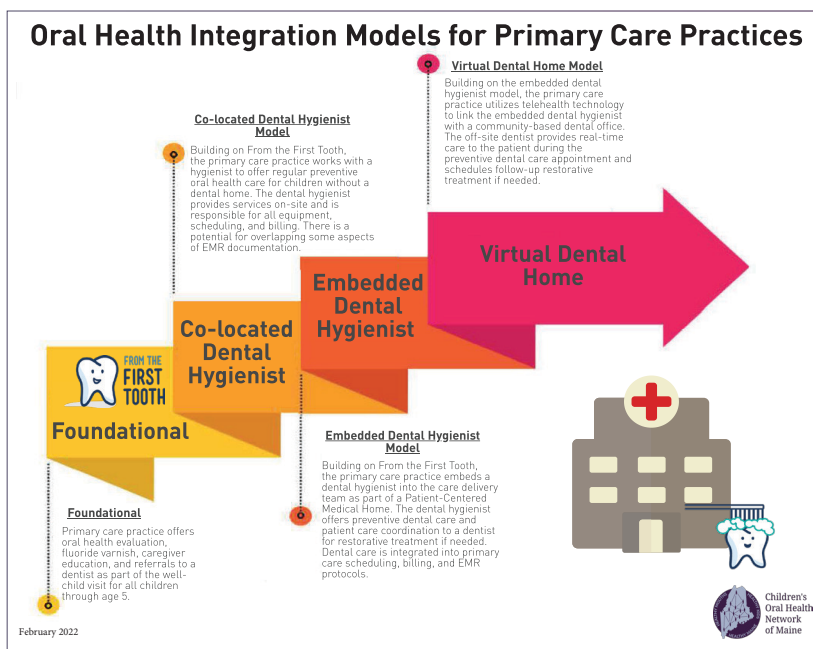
Oral Health Integration Models for Primary Care Practices

Virtual Dental Home Model
Building on the embedded dental hygienist model, the primary care practice utilizes telehealth technology to link the embedded dental hygienist with a community-based dental office. The off-site dentist provides real-time care to the patient during the preventive dental care appointment and schedules follow-up restorative treatment if needed.

Co-located Dental Hygienist Model
Building on From the First Tooth, the primary care practice works with a hygienist to offer regular preventive oral health care for children without a dental home. The dental hygienist provides services on-site and is responsible for all equipment, scheduling, and billing. There is a potential for overlapping some aspects of EMR documentation.

Virtual Dental Home

Embedded Dental Hygienist

Co-located Dental Hygienist

FROM THE FIRST TOOTH

Foundational

Embedded Dental Hygienist Model
Building on From the First Tooth, the primary care practice embeds a dental hygienist into the care delivery team as part of a Patient-Centered Medical Home. The dental hygienist offers preventive dental care and patient care coordination to a dentist for restorative treatment if needed. Dental care is integrated into primary care scheduling, billing, and EMR protocols.

Foundational
Primary care practice offers oral health evaluation, fluoride varnish, caregiver education, and referrals to a dentist as part of the well-child visit for all children through age 5.

February 2022

Children's Oral Health Network of Maine